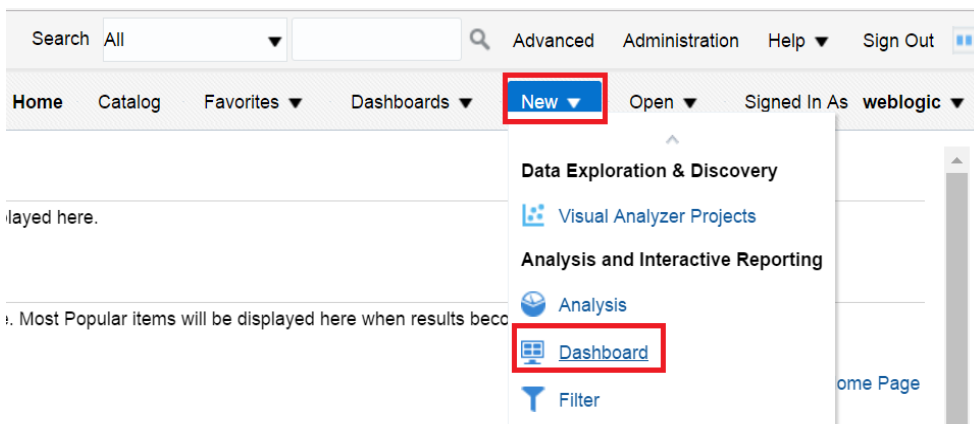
Search All ▼ Advanced Administration Help ▼ Sign Out

Home Catalog Favorites ▼ Dashboards ▼ New ▼ Open ▼ Signed In As weblogic ▼

Data Exploration & Discovery

Visual Analyzer Projects

Analysis and Interactive Reporting

Analysis

Dashboard

Filter

played here.

. Most Popular items will be displayed here when results beco

ome Page